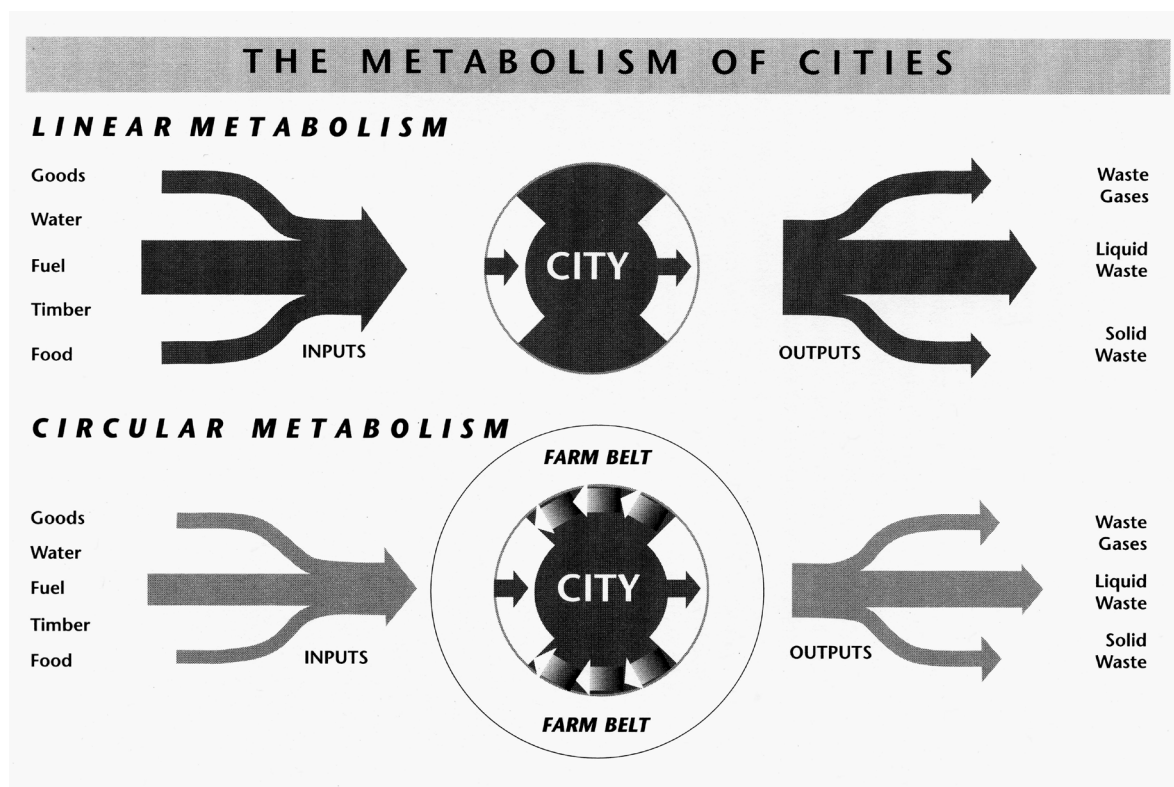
THE METABOLISM OF CITIES

LINEAR METABOLISM

Goods
Water
Fuel
Timber
Food

INPUTS

CITY

OUTPUTS

Waste Gases
Liquid Waste
Solid Waste

CIRCULAR METABOLISM

FARM BELT

Goods
Water
Fuel
Timber
Food

INPUTS

CITY

OUTPUTS

Waste Gases
Liquid Waste
Solid Waste

FARM BELT